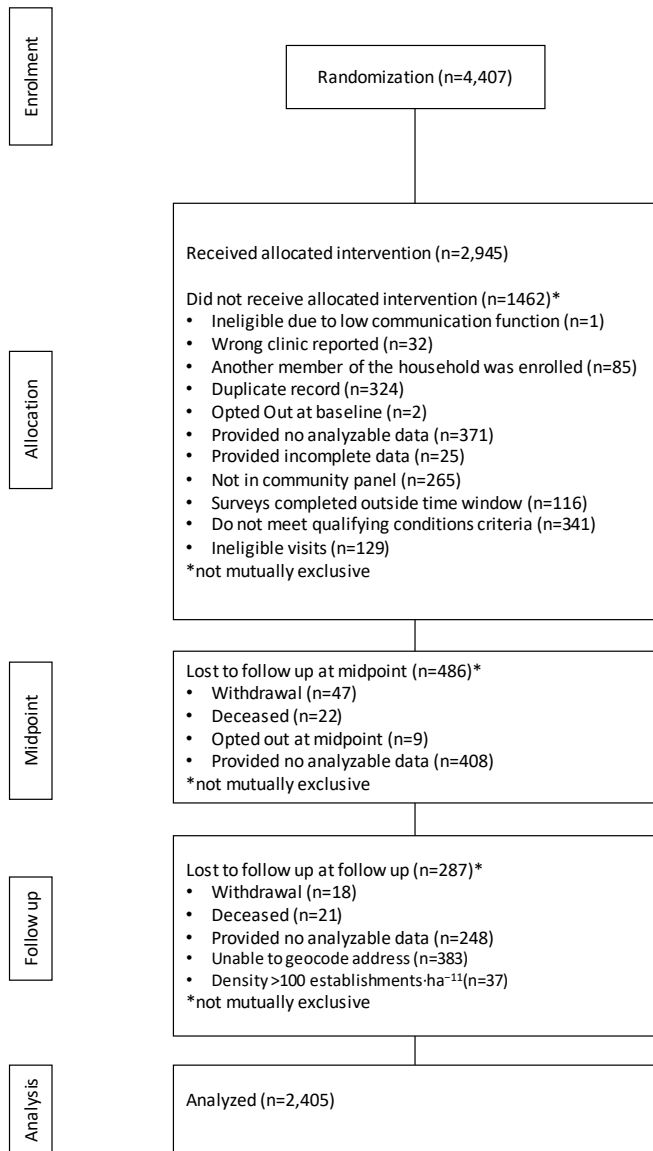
Enrolment

Randomization (n=4,407)

Allocation

Received allocated intervention (n=2,945)

Did not receive allocated intervention (n=1462)*
• Ineligible due to low communication function (n=1)
• Wrong clinic reported (n=32)
• Another member of the household was enrolled (n=85)
• Duplicate record (n=324)
• Opted Out at baseline (n=2)
• Provided no analyzable data (n=371)
• Provided incomplete data (n=25)
• Not in community panel (n=265)
• Surveys completed outside time window (n=116)
• Do not meet qualifying conditions criteria (n=341)
• Ineligible visits (n=129)
*not mutually exclusive

Midpoint

Lost to follow up at midpoint (n=486)*
• Withdrawal (n=47)
• Deceased (n=22)
• Opted out at midpoint (n=9)
• Provided no analyzable data (n=408)
*not mutually exclusive

Follow up

Lost to follow up at follow up (n=287)*
• Withdrawal (n=18)
• Deceased (n=21)
• Provided no analyzable data (n=248)
• Unable to geocode address (n=383)
• Density >100 establishments·ha$^{-11}$(n=37)
*not mutually exclusive

Analysis

Analyzed (n=2,405)